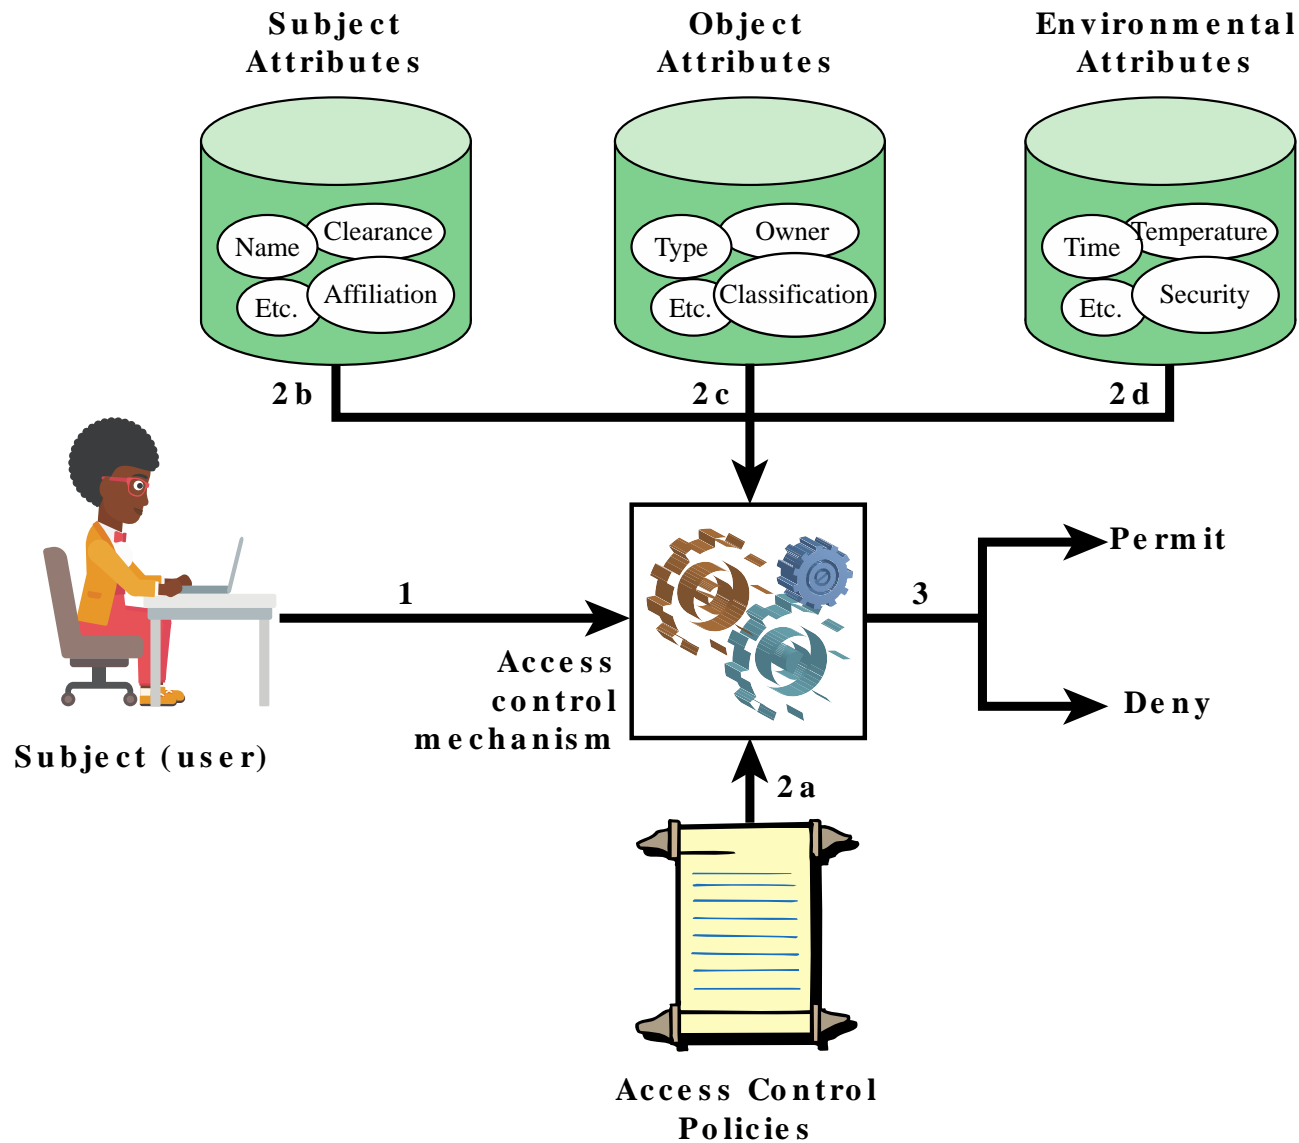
Subject Attributes

Object Attributes

Environmental Attributes

Name
Clearance
Etc.
Affiliation

Type
Owner
Etc.
Classification

Time
Temperature
Etc.
Security

2b

2c

2d

1

Access control mechanism

3

Permit

Deny

Subject (user)

2a

Access Control Policies